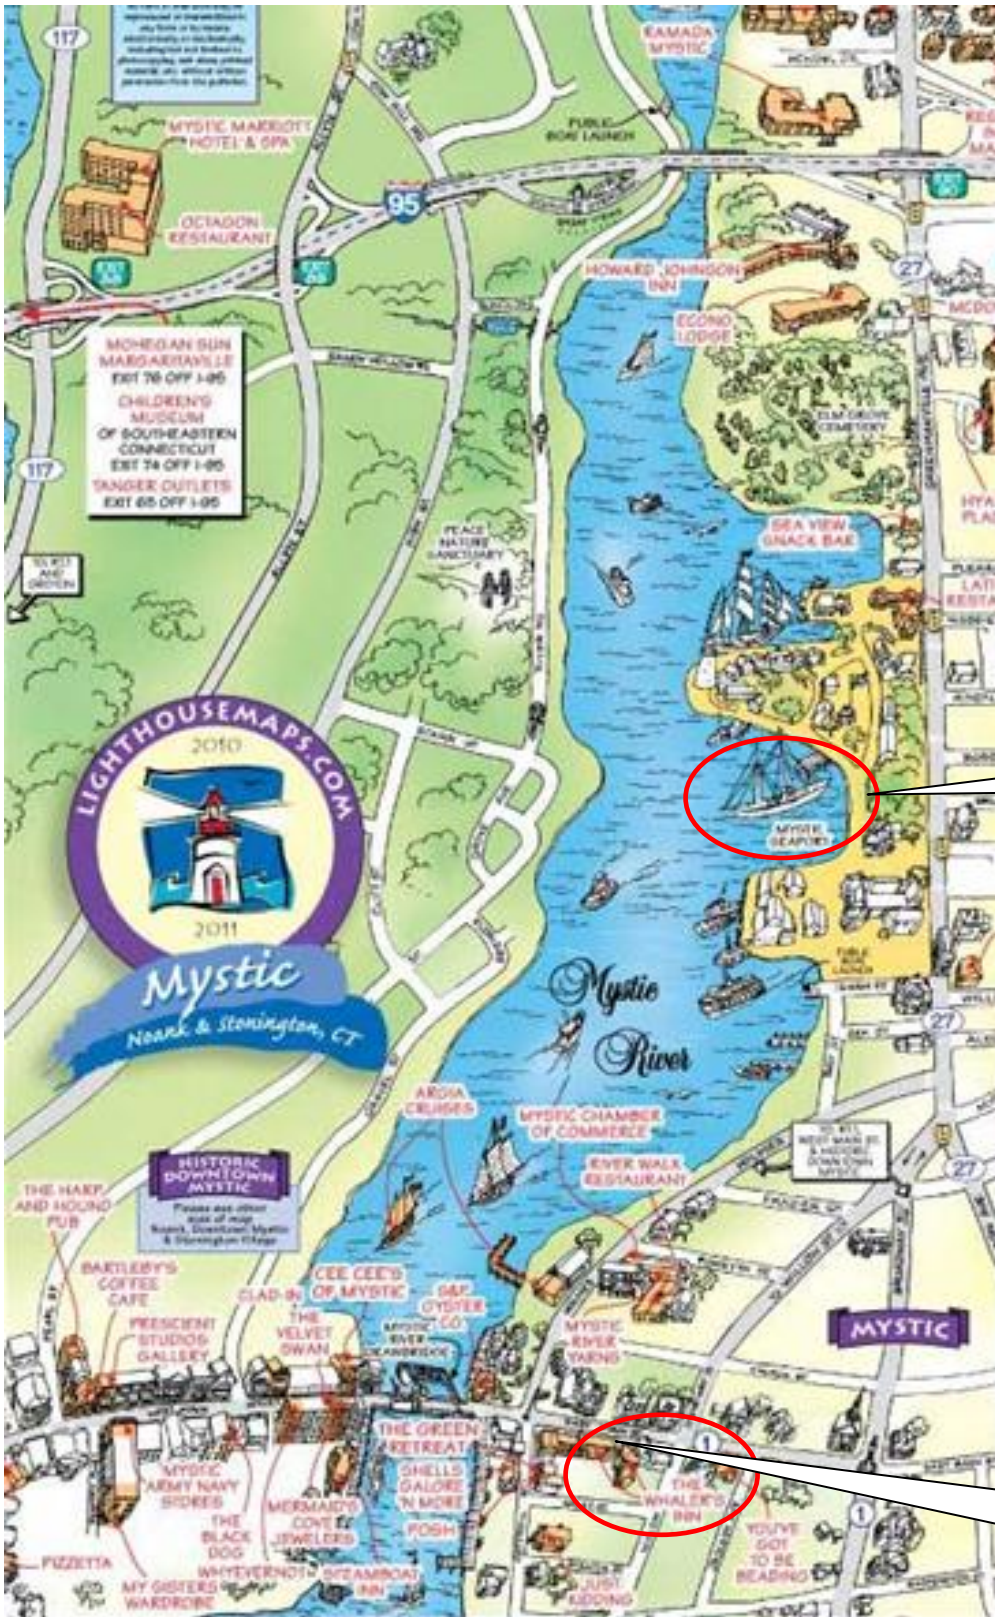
117

RAMADA MYSTIC

PUBLIC BOAT LAUNCH

MYSTIC MARRIOTT HOTEL & SPA

95

OCTAGON RESTAURANT

HOWARD JOHNSON INN

ECONO LODGE

MOHEGAN SUN MARGARITAVILLE EXIT 76 OFF I-95
CHILDREN'S MUSEUM OF SOUTHEASTERN CONNECTICUT EXIT 74 OFF I-95
TANGER OUTLETS EXIT 65 OFF I-95

ELM GROVE CEMETERY

117

27

SEA VIEW SNACK BAR

PEACE NATURE SANCTUARY

LIGHTHOUSEMAPS.COM
2010
2011

MYSTIC SEAPORT

Mystic
Noank & Stonington, CT

Mystic River

27

ARGIA CRUISES

MYSTIC CHAMBER OF COMMERCE

RIVER WALK RESTAURANT

HISTORIC DOWNTOWN MYSTIC

THE HARP AND HOUND PUB

BARTLEBY'S COFFEE CAFE

PRESCIENT STUDIOS GALLERY

CLAD IN

CEE CEE'S OF MYSTIC

S&P OYSTER CO

THE VELVET SWAN

MYSTIC RIVER DRAWBRIDGE

MYSTIC RIVER YARNS

MYSTIC

27

THE GREEN RETREAT

MYSTIC ARMY NAVY STORES

SHELLS GALORE 'N MORE

MERMAID'S COVE JEWELERS

THE BLACK DOG

POSH

THE WHALER'S INN

YOU'VE GOT TO BE READING

PIZZETTA

MY SISTERS WARDROBE

WHYEVERNOT

STEAMBOAT INN

JUST KIDDING

1